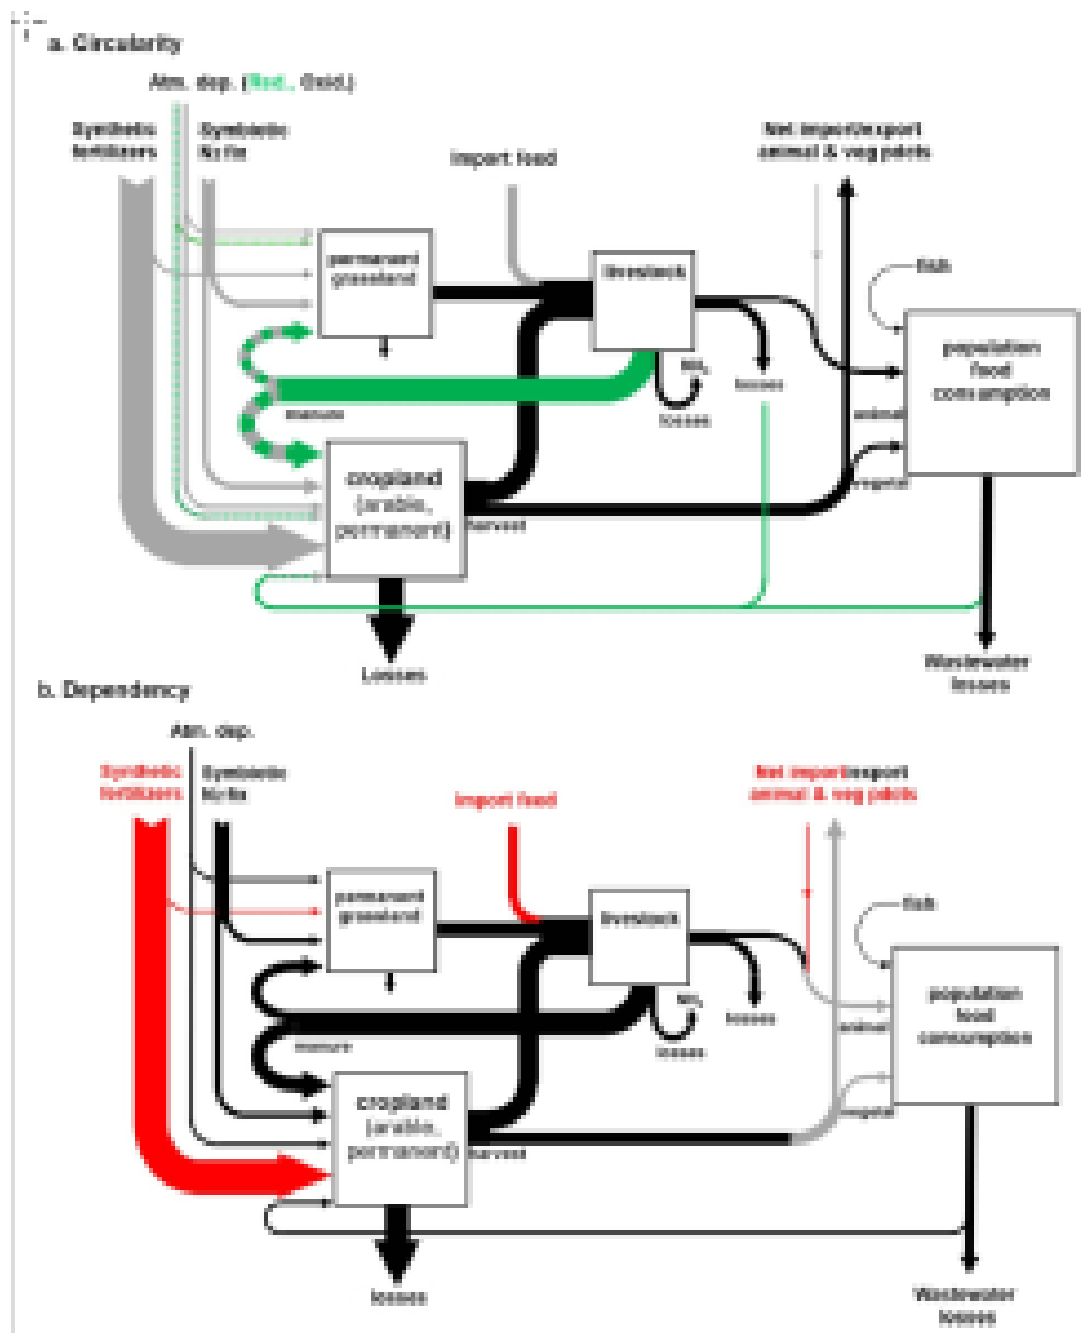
a. Circularity

Atm. dep. (Red., Oxid.)

Synthetic fertilizers

Symbiotic N2 fix

Import feed

Net import/export animal & veg prods

permanent grassland

livestock

fish

population food consumption

manure

NH3

losses

losses

animal

cropland (arable, permanent)

vegetal

harvest

Losses

Wastewater losses

b. Dependency

Atm. dep.

Synthetic fertilizers

Symbiotic N2 fix

Import feed

Net import/export animal & veg prods

permanent grassland

livestock

fish

population food consumption

manure

NH3

losses

losses

animal

cropland (arable, permanent)

vegetal

harvest

losses

Wastewater losses